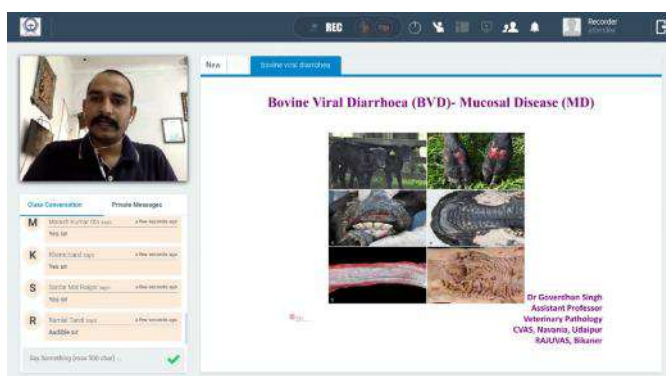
REC

Recorder

New

Bovine viral diarrhoea

Bovine Viral Diarrhoea (BVD)- Mucosal Disease (MD)

Dr Goverdhan Singh
Assistant Professor
Veterinary Pathology
CVAS, Navania, Udaipur
RAJUVAS, Bikaner

Class Conversation

Private Messages

M Manish Kumar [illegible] says a few seconds ago
Yes sir

K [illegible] says a few seconds ago
Yes sir

S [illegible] says a few seconds ago
Yes sir

R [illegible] says a few seconds ago
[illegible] sir

Say Something (max 500 char) ...